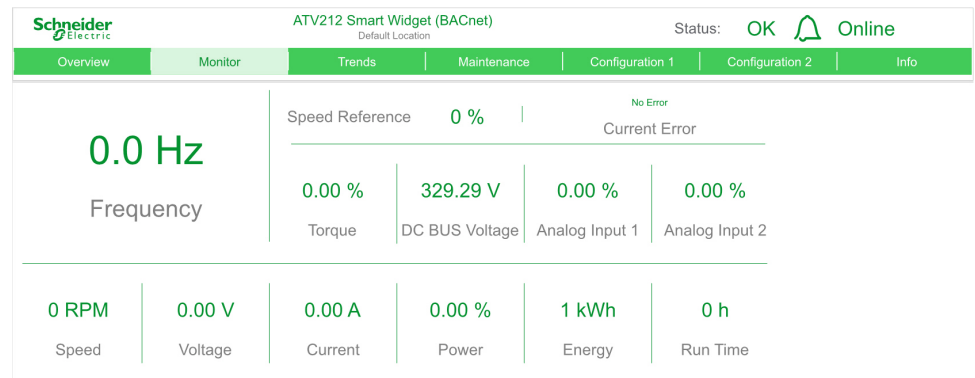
Schneider Electric

ATV212 Smart Widget (BACnet)
Default Location

Status: OK Online

Overview | Monitor | Trends | Maintenance | Configuration 1 | Configuration 2 | Info

0.0 Hz

Frequency

Speed Reference 0 %

No Error
Current Error

0.00 %
Torque

329.29 V
DC BUS Voltage

0.00 %
Analog Input 1

0.00 %
Analog Input 2

0 RPM
Speed

0.00 V
Voltage

0.00 A
Current

0.00 %
Power

1 kWh
Energy

0 h
Run Time